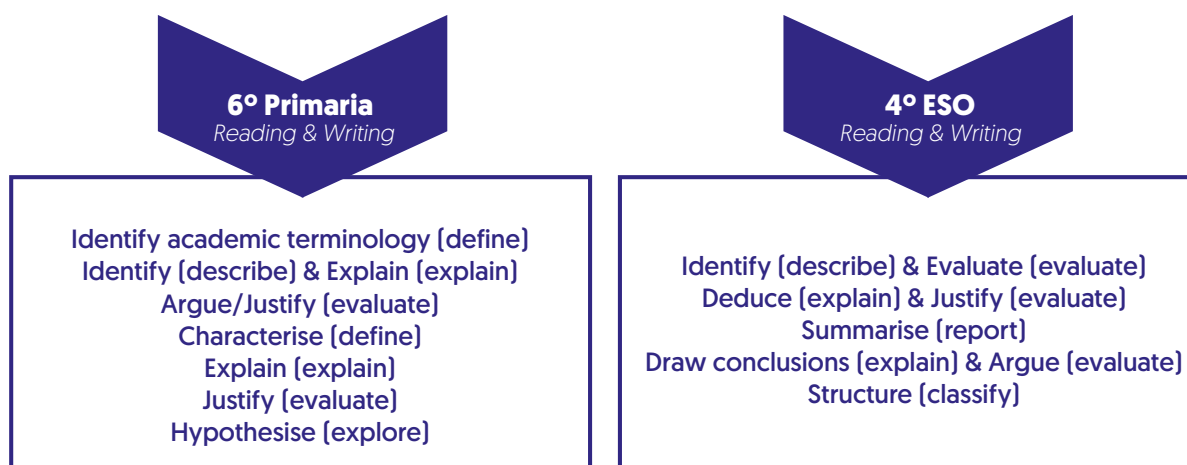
6º Primaria
Reading & Writing

Identify academic terminology (define)
Identify (describe) & Explain (explain)
Argue/Justify (evaluate)
Characterise (define)
Explain (explain)
Justify (evaluate)
Hypothesise (explore)

4º ESO
Reading & Writing

Identify (describe) & Evaluate (evaluate)
Deduce (explain) & Justify (evaluate)
Summarise (report)
Draw conclusions (explain) & Argue (evaluate)
Structure (classify)